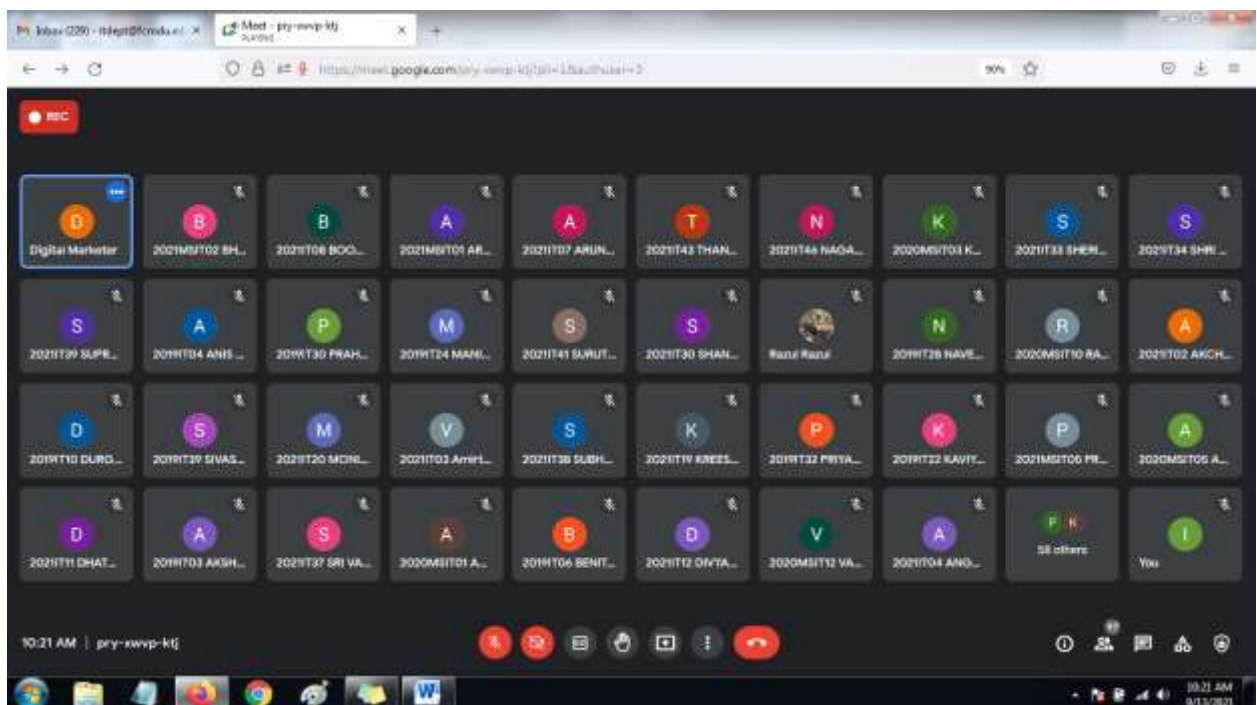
Inbox (220) - itdept@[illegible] ×
Meet - pry-xwvp-ktj
×
+
https://meet.google.com/pry-xwvp-ktj?pli=1&authuser=1
90%
REC

D
Digital Marketer
B
2021MSIT02 BH...
B
2021IT06 BOO...
A
2021MSIT01 AR...
A
2021IT07 ARUN...
T
2021IT43 THAN...
N
2021IT46 NAGA...
K
2020MSIT03 K...
S
2021IT33 SHERI...
S
2021IT34 SHRI ...

S
2021IT39 SUPR...
A
2019IT04 ANIS ...
P
2019IT30 PRAH...
M
2019IT24 MANI...
S
2021IT41 SURUT...
S
2021IT30 SHAN...
Razul Razul
N
2019IT26 NAVE...
R
2020MSIT10 RA...
A
2021IT02 AKCH...

D
2019IT10 DURG...
S
2019IT39 SIVAS...
M
2021IT20 MONI...
V
2021IT03 Amirt...
S
2021IT38 SUBH...
K
2021IT19 KREES...
P
2019IT32 PRIYA...
K
2019IT22 KAVIY...
P
2021MSIT05 PR...
A
2020MSIT05 A...

D
2021IT11 DHAT...
A
2019IT03 AKSH...
S
2021IT37 SRI VA...
A
2020MSIT01 A...
B
2019IT06 BENIT...
D
2021IT12 DIVYA...
V
2020MSIT12 VA...
A
2021IT04 ANG...
P K
58 others
I
You

10:21 AM | pry-xwvp-ktj
10:21 AM
9/13/2021